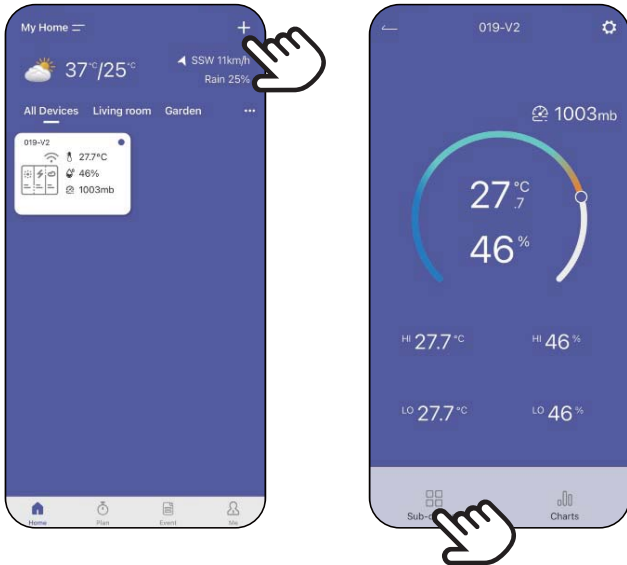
My Home

+

37°C/25°C

SSW 11km/h

Rain 25%

All Devices Living room Garden ···

019-V2

27.7°C

46%

1003mb

Home Plan Event Me

019-V2

1003mb

27 °C .7

46 %

HI 27.7 °C

HI 46 %

LO 27.7 °C

LO 46 %

Sub-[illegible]

Charts